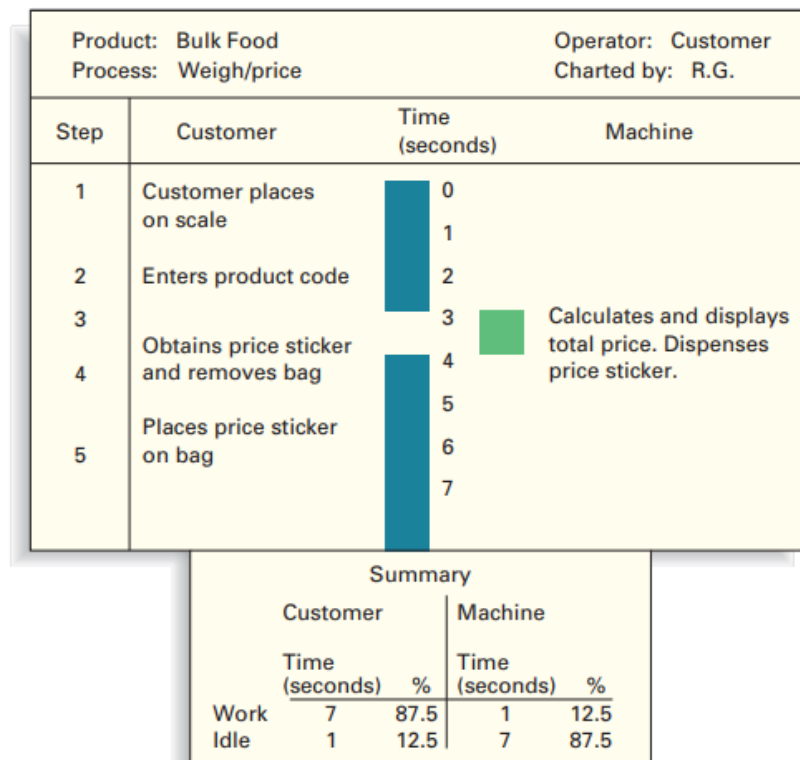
Product: Bulk Food
Process: Weigh/price

Operator: Customer
Charted by: R.G.

| Step | Customer | Time (seconds) | Machine |
|---|---|---|---|
| 1 | Customer places on scale | 0 | |
| | | 1 | |
| 2 | Enters product code | 2 | |
| 3 | | 3 | Calculates and displays total price. Dispenses price sticker. |
| 4 | Obtains price sticker and removes bag | 4 | |
| | | 5 | |
| 5 | Places price sticker on bag | 6 | |
| | | 7 | |

Summary

| | Customer Time (seconds) | Customer % | Machine Time (seconds) | Machine % |
|---|---|---|---|---|
| Work | 7 | 87.5 | 1 | 12.5 |
| Idle | 1 | 12.5 | 7 | 87.5 |